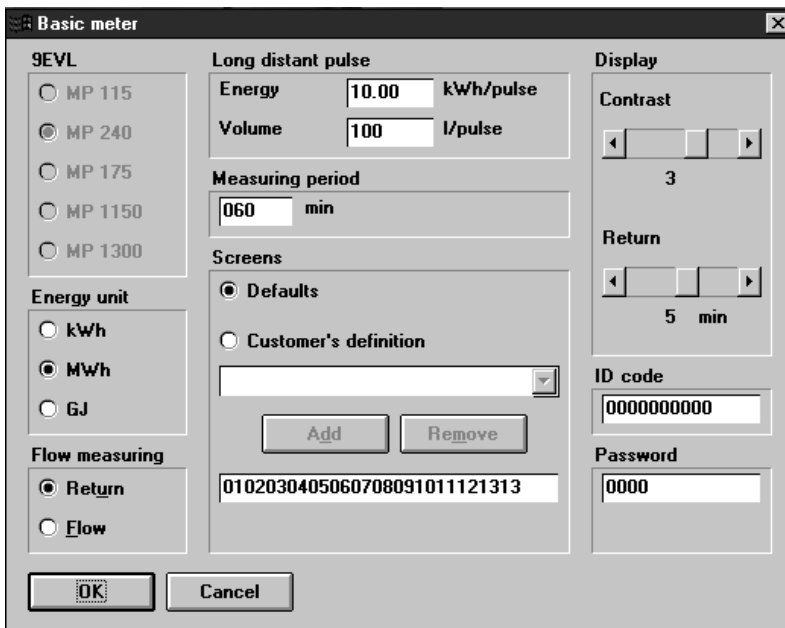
Basic meter

9EVL
MP 115
MP 240
MP 175
MP 1150
MP 1300

Energy unit
kWh
MWh
GJ

Flow measuring
Return
Flow

Long distant pulse
Energy 10.00 kWh/pulse
Volume 100 l/pulse

Measuring period
060 min

Screens
Defaults
Customer's definition
Add
Remove
010203040506070809101112131З

Display
Contrast
3
Return
5 min

ID code
0000000000

Password
0000

OK
Cancel